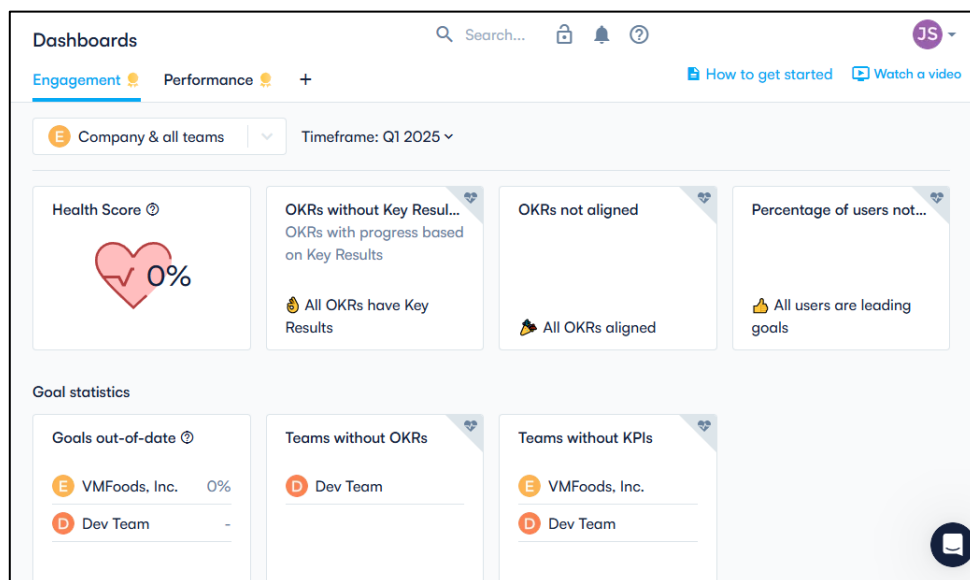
Dashboards

Search...

JS

Engagement Performance +

How to get started Watch a video

E Company & all teams

Timeframe: Q1 2025

Health Score

0%

OKRs without Key Resul...

OKRs with progress based on Key Results

👌 All OKRs have Key Results

OKRs not aligned

🎉 All OKRs aligned

Percentage of users not...

👍 All users are leading goals

Goal statistics

Goals out-of-date

E VMFoods, Inc. 0%

D Dev Team -

Teams without OKRs

D Dev Team

Teams without KPIs

E VMFoods, Inc.

D Dev Team